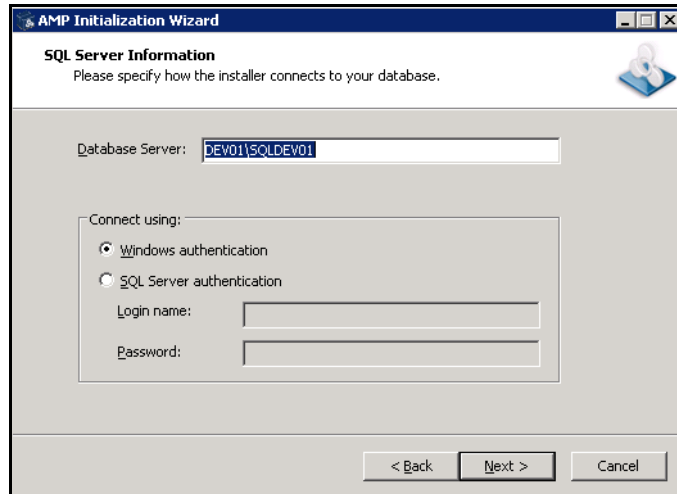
AMP Initialization Wizard

SQL Server Information
Please specify how the installer connects to your database.

Database Server: DEV01\SQLDEV01

Connect using:
Windows authentication
SQL Server authentication
Login name:
Password:

< Back
Next >
Cancel